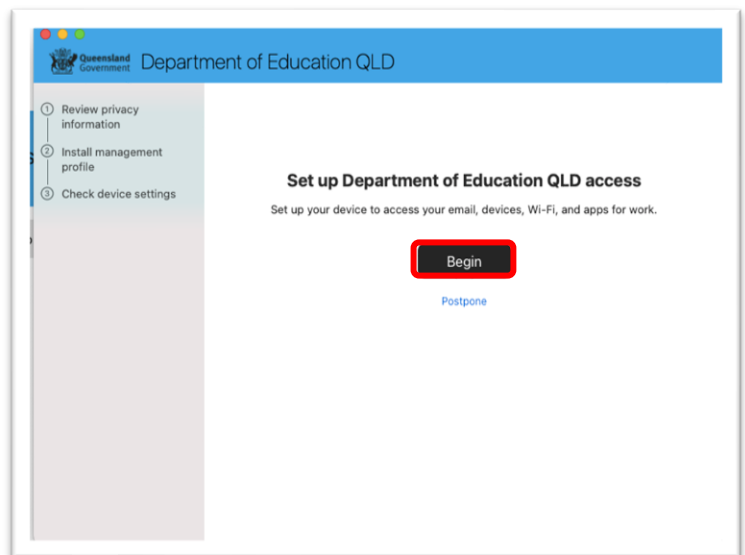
Queensland Government Department of Education QLD

① Review privacy information
② Install management profile
③ Check device settings

Set up Department of Education QLD access

Set up your device to access your email, devices, Wi-Fi, and apps for work.

Begin

Postpone